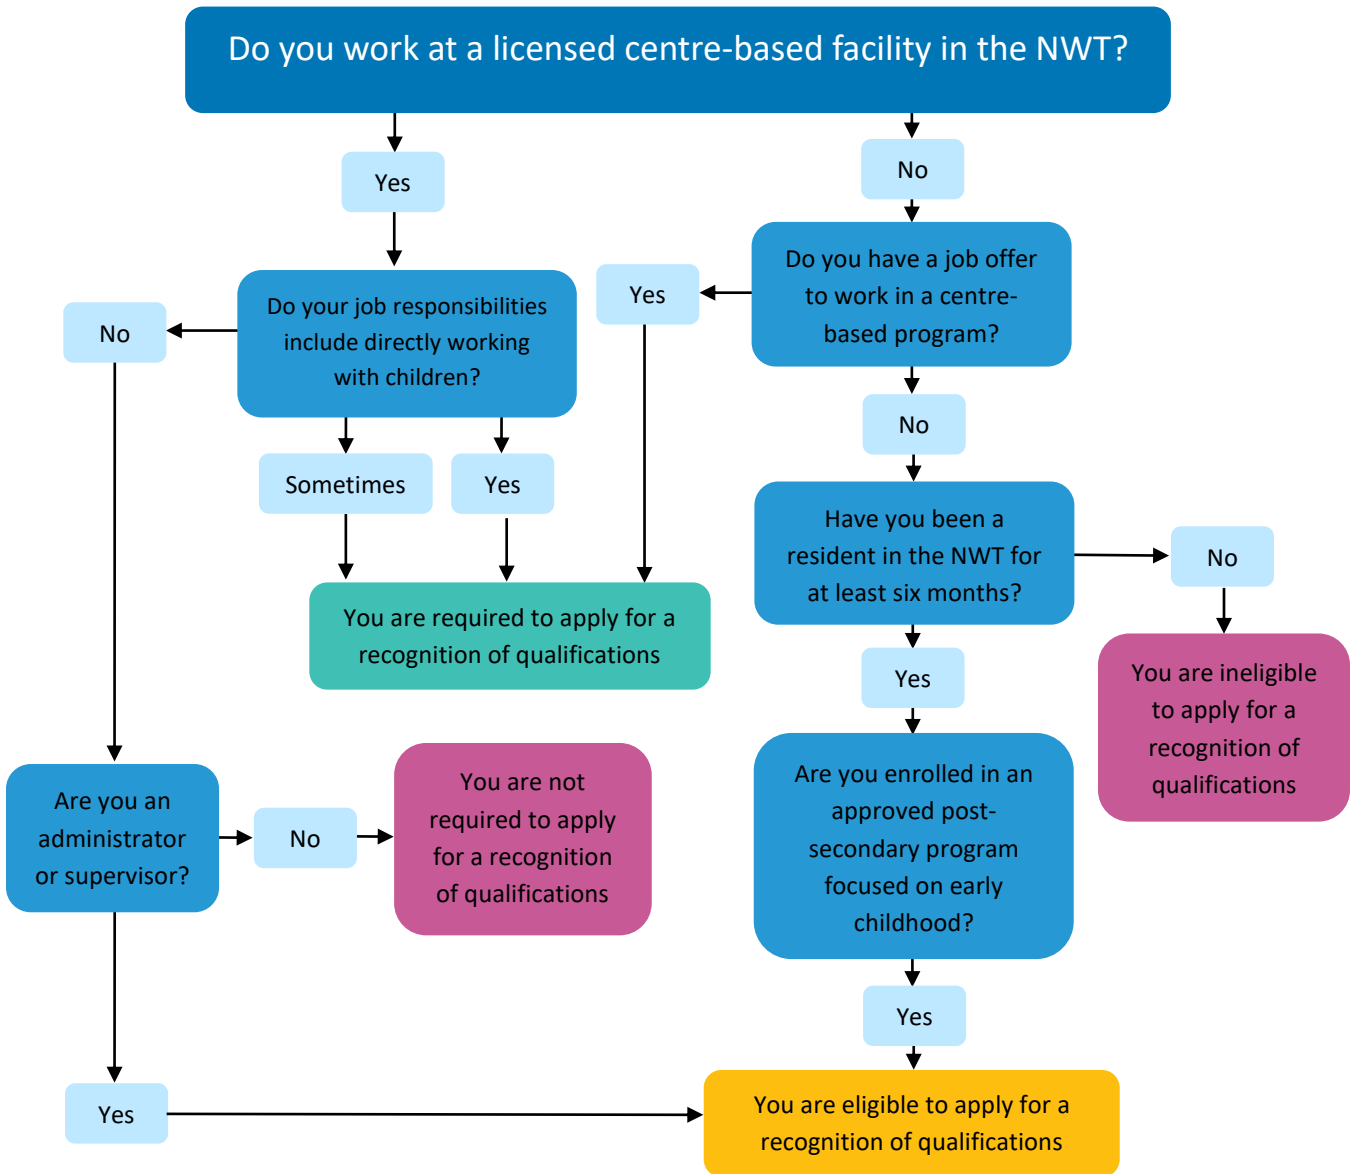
Do you work at a licensed centre-based facility in the NWT?

Yes

No

Do your job responsibilities include directly working with children?

No

Sometimes

Yes

Do you have a job offer to work in a centre-based program?

Yes

No

You are required to apply for a recognition of qualifications

Have you been a resident in the NWT for at least six months?

No

Yes

You are ineligible to apply for a recognition of qualifications

Are you an administrator or supervisor?

No

You are not required to apply for a recognition of qualifications

Are you enrolled in an approved post-secondary program focused on early childhood?

Yes

Yes

You are eligible to apply for a recognition of qualifications